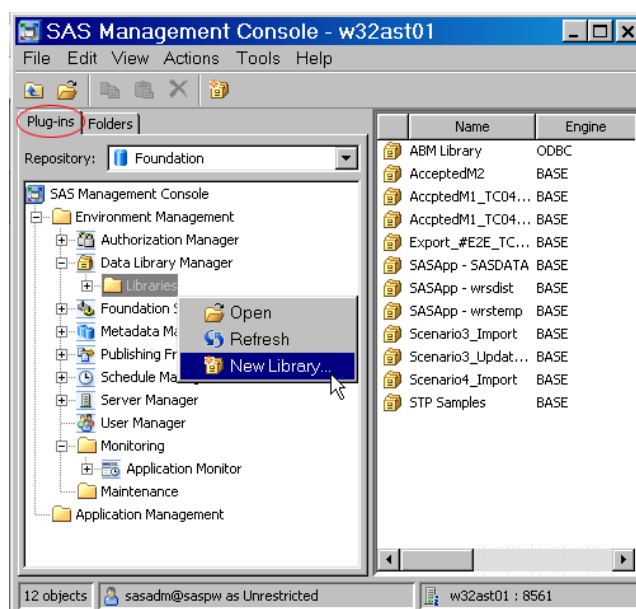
SAS Management Console - w32ast01

File Edit View Actions Tools Help

Plug-ins | Folders

Repository: Foundation

SAS Management Console
Environment Management
Authorization Manager
Data Library Manager
Libraries
Foundation S
Metadata Ma
Publishing Fr
Schedule Ma
Server Manager
User Manager
Monitoring
Application Monitor
Maintenance
Application Management

Open
Refresh
New Library...

| Name | Engine |
|---|---|
| ABM Library | ODBC |
| AcceptedM2 | BASE |
| AccptedM1_TC04... | BASE |
| AccptedM1_TC04... | BASE |
| Export_#E2E_TC... | BASE |
| SASApp - SASDATA | BASE |
| SASApp - wrsdist | BASE |
| SASApp - wrstemp | BASE |
| Scenario3_Import | BASE |
| Scenario3_Updat... | BASE |
| Scenario4_Import | BASE |
| STP Samples | BASE |

12 objects | sasadm@saspw as Unrestricted | w32ast01 : 8561